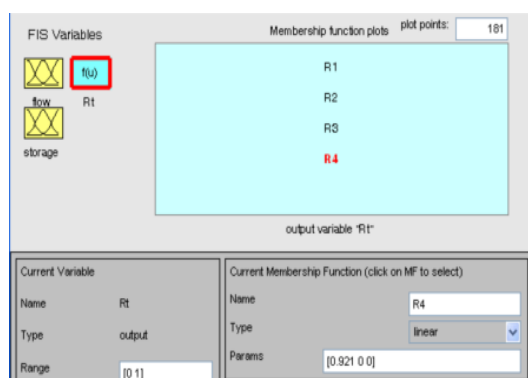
FIS Variables

f(u)

flow

Rt

storage

Membership function plots

plot points:

181

R1

R2

R3

R4

output variable "Rt"

Current Variable

Name

Rt

Type

output

Range

[0 1]

Current Membership Function (click on MF to select)

Name

R4

Type

linear

Params

[0.921 0 0]